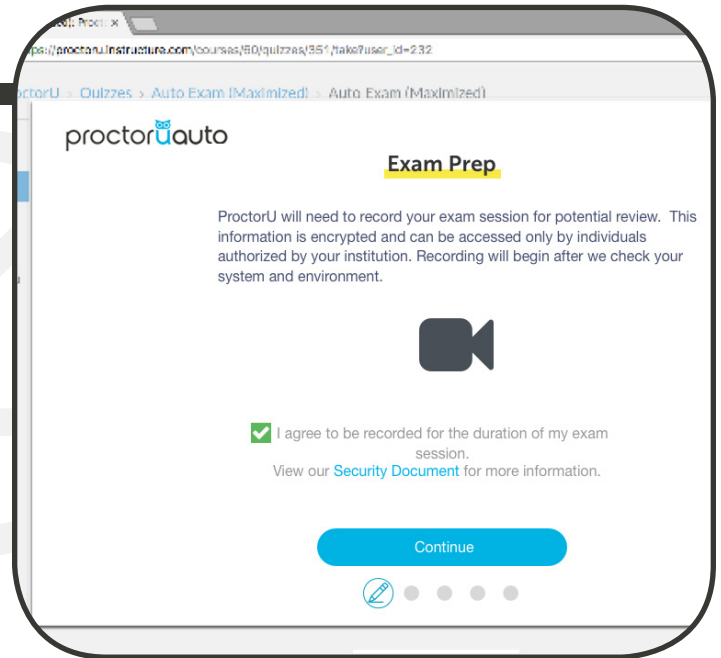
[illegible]: Proct ×

ps://proctoru.instructure.com/courses/50/quizzes/351/take?user_id=232

ctorU > Quizzes > Auto Exam (Maximized) > Auto Exam (Maximized)

proctoruauto

Exam Prep

ProctorU will need to record your exam session for potential review. This information is encrypted and can be accessed only by individuals authorized by your institution. Recording will begin after we check your system and environment.

I agree to be recorded for the duration of my exam session.

View our Security Document for more information.

Continue